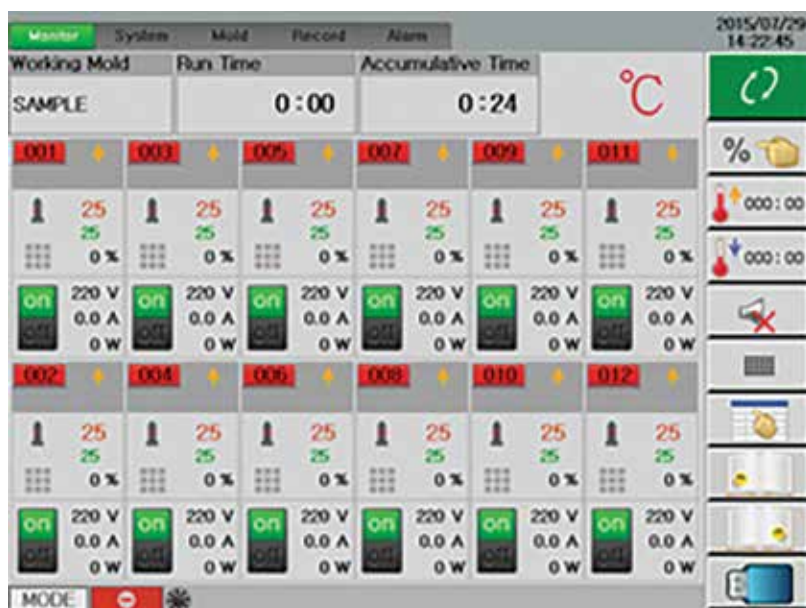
Monitor System Mold Record Alarm

2015/07/29
14:22:45

Working Mold
SAMPLE

Run Time
0:00

Accumulative Time
0:24

°C

%

000:00

000:00

001
25
25
0 %
on
off
220 V
0.0 A
0 W

003
25
25
0 %
on
off
220 V
0.0 A
0 W

005
25
25
0 %
on
off
220 V
0.0 A
0 W

007
25
25
0 %
on
off
220 V
0.0 A
0 W

009
25
25
0 %
on
off
220 V
0.0 A
0 W

011
25
25
0 %
on
off
220 V
0.0 A
0 W

002
25
25
0 %
on
off
220 V
0.0 A
0 W

004
25
25
0 %
on
off
220 V
0.0 A
0 W

006
25
25
0 %
on
off
220 V
0.0 A
0 W

008
25
25
0 %
on
off
220 V
0.0 A
0 W

010
25
25
0 %
on
off
220 V
0.0 A
0 W

012
25
25
0 %
on
off
220 V
0.0 A
0 W

MODE